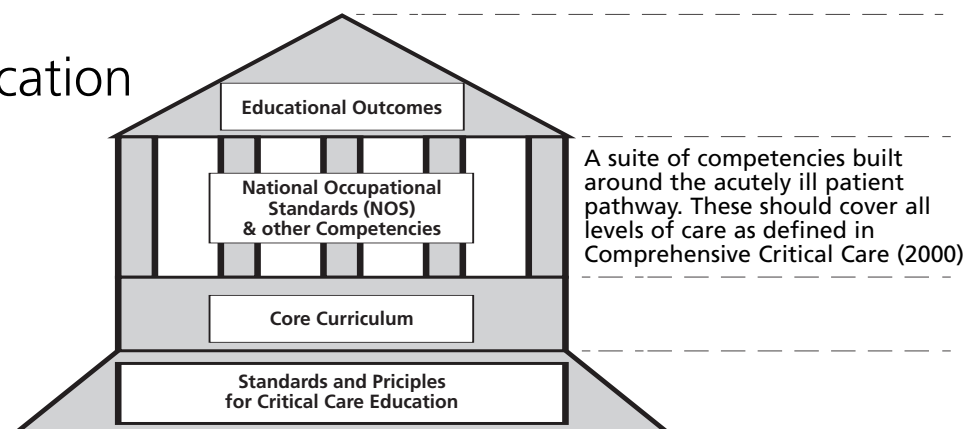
cation

Educational Outcomes

National Occupational Standards (NOS) & other Competencies

Core Curriculum

Standards and Priciples for Critical Care Education

A suite of competencies built around the acutely ill patient pathway. These should cover all levels of care as defined in Comprehensive Critical Care (2000)